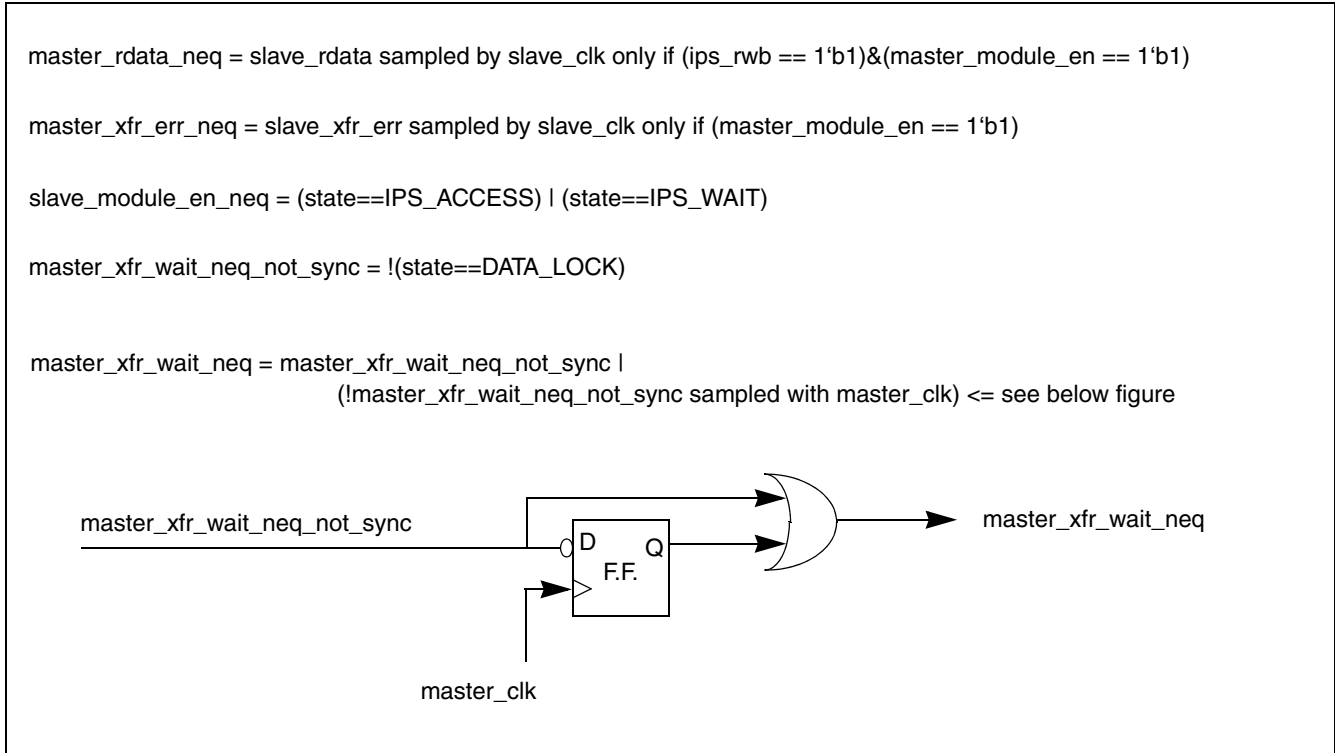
master_rdata_neq = slave_rdata sampled by slave_clk only if (ips_rwb == 1‘b1)&(master_module_en == 1‘b1)

master_xfr_err_neq = slave_xfr_err sampled by slave_clk only if (master_module_en == 1‘b1)

slave_module_en_neq = (state==IPS_ACCESS) | (state==IPS_WAIT)

master_xfr_wait_neq_not_sync = !(state==DATA_LOCK)

master_xfr_wait_neq = master_xfr_wait_neq_not_sync | (!master_xfr_wait_neq_not_sync sampled with master_clk) <= see below figure

master_xfr_wait_neq_not_sync

D

Q

F.F.

master_xfr_wait_neq

master_clk